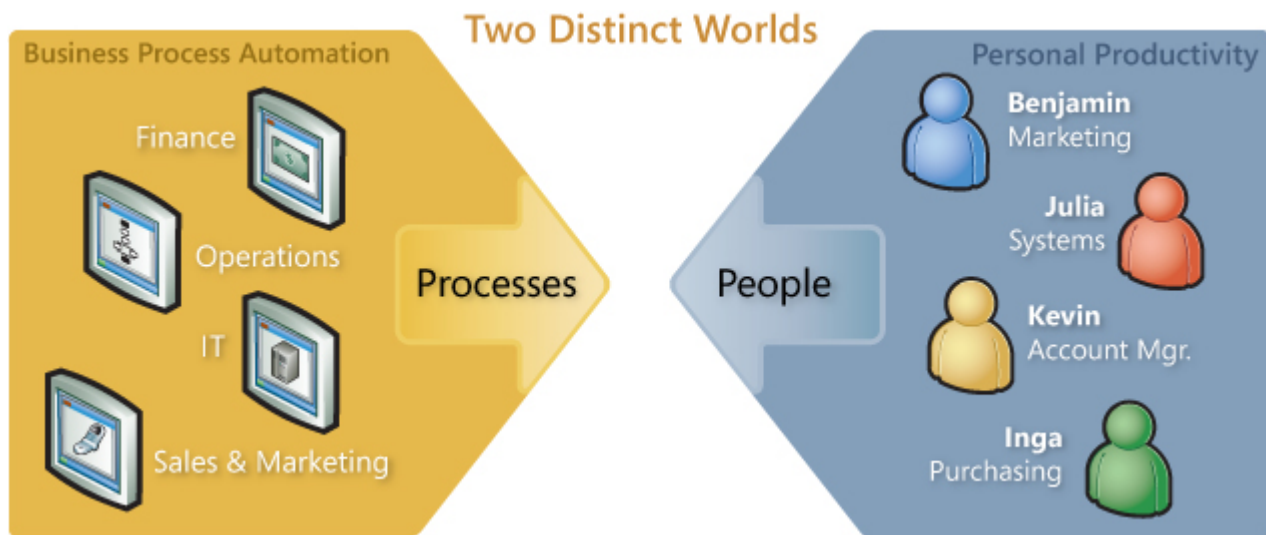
Two Distinct Worlds

Business Process Automation

Finance

Operations

IT

Sales & Marketing

Processes

People

Personal Productivity

Benjamin
Marketing

Julia
Systems

Kevin
Account Mgr.

Inga
Purchasing